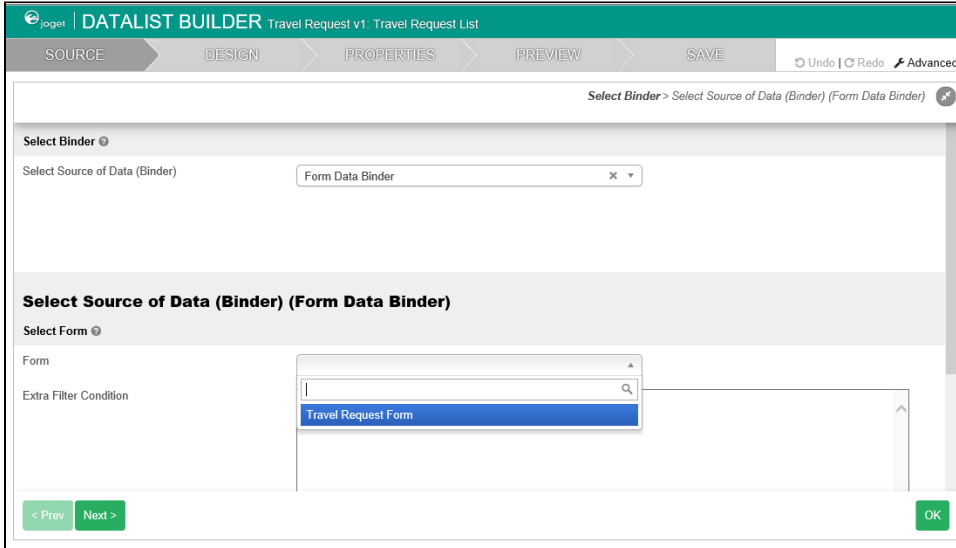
joget | DATALIST BUILDER Travel Request v1: Travel Request List

SOURCE DESIGN PROPERTIES PREVIEW SAVE

Undo | Redo Advanced

Select Binder > Select Source of Data (Binder) (Form Data Binder)

Select Binder

Select Source of Data (Binder)

Form Data Binder

Select Source of Data (Binder) (Form Data Binder)

Select Form

Form

Extra Filter Condition

Travel Request Form

< Prev Next >

OK